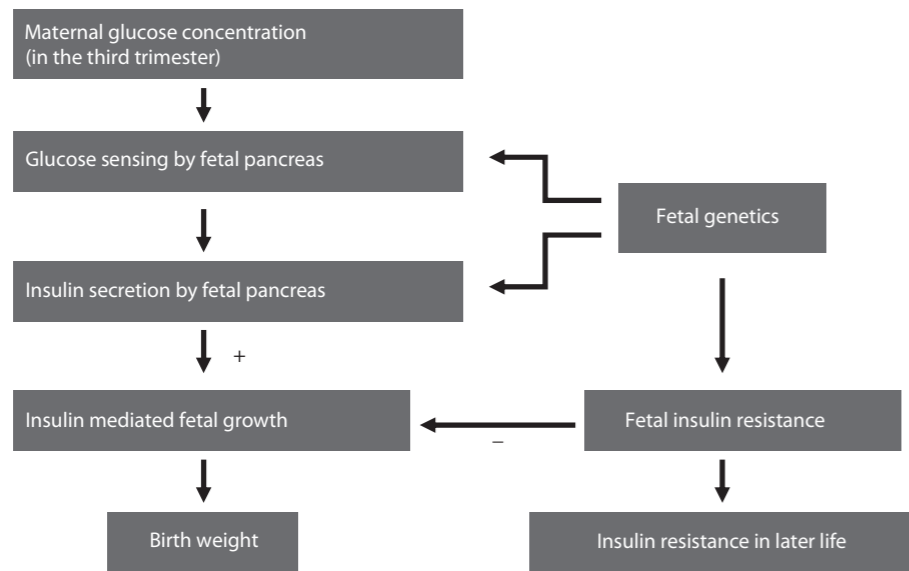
Maternal glucose concentration (in the third trimester)

Glucose sensing by fetal pancreas

Fetal genetics

Insulin secretion by fetal pancreas

+

Insulin mediated fetal growth

–

Fetal insulin resistance

Birth weight

Insulin resistance in later life